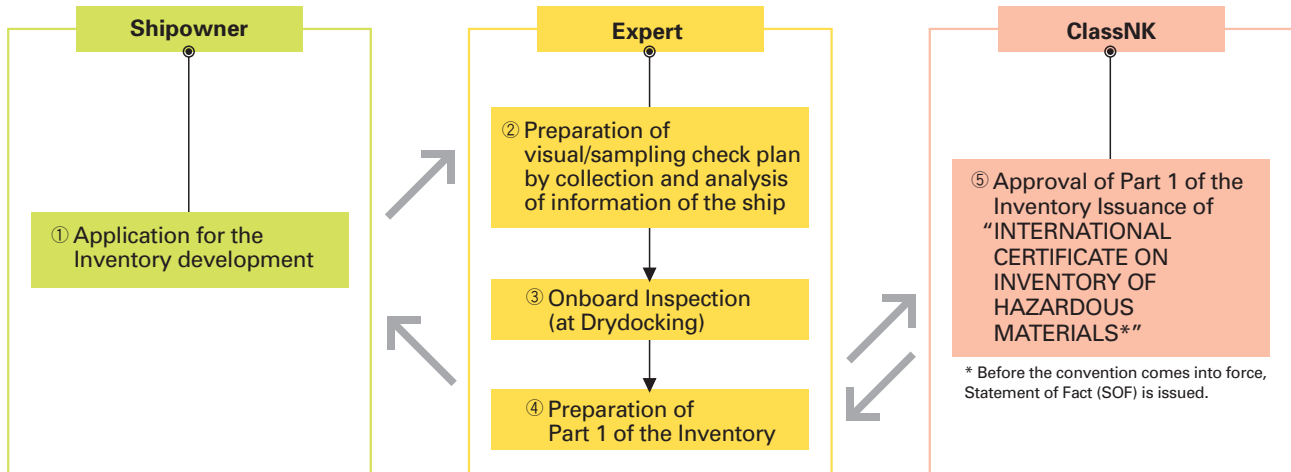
Shipowner

① Application for the Inventory development

Expert

② Preparation of visual/sampling check plan by collection and analysis of information of the ship

③ Onboard Inspection (at Drydocking)

④ Preparation of Part 1 of the Inventory

ClassNK

⑤ Approval of Part 1 of the Inventory Issuance of "INTERNATIONAL CERTIFICATE ON INVENTORY OF HAZARDOUS MATERIALS*"

* Before the convention comes into force, Statement of Fact (SOF) is issued.